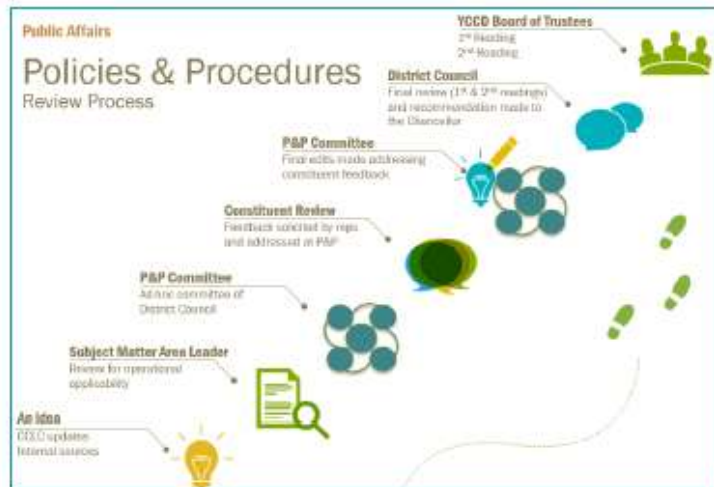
Public Affairs

Policies & Procedures
Review Process

YCCD Board of Trustees
$1^{st}$ Reading
$2^{nd}$ Reading

District Council
Final review ($1^{st}$ & $2^{nd}$ readings) and recommendation made to the Chancellor

P&P Committee
Final edits made addressing constituent feedback

Constituent Review
Feedback solicited by reps and addressed at P&P

P&P Committee
Ad-hoc committee of District Council

Subject Matter Area Leader
Review for operational applicability

An Idea
CCLC updates
Internal sources